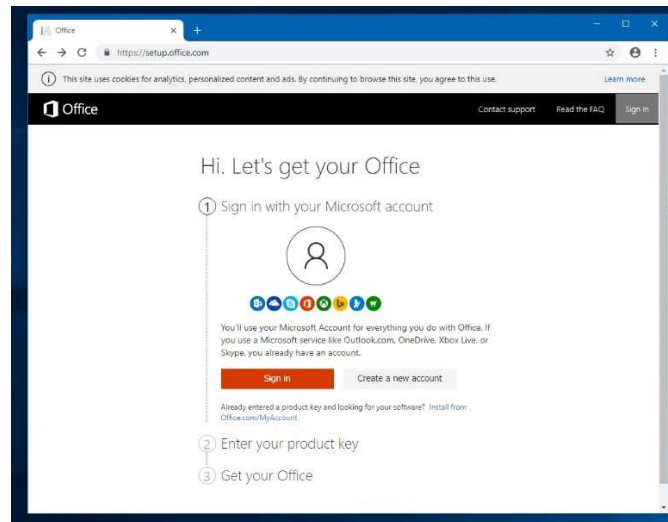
Office × +

https://setup.office.com

This site uses cookies for analytics, personalized content and ads. By continuing to browse this site, you agree to this use. Learn more

Office Contact support Read the FAQ Sign in

Hi. Let's get your Office

1 Sign in with your Microsoft account

You'll use your Microsoft Account for everything you do with Office. If you use a Microsoft service like Outlook.com, OneDrive, Xbox Live, or Skype, you already have an account.

Sign in Create a new account

Already entered a product key and looking for your software? Install from Office.com/MyAccount

2 Enter your product key

3 Get your Office